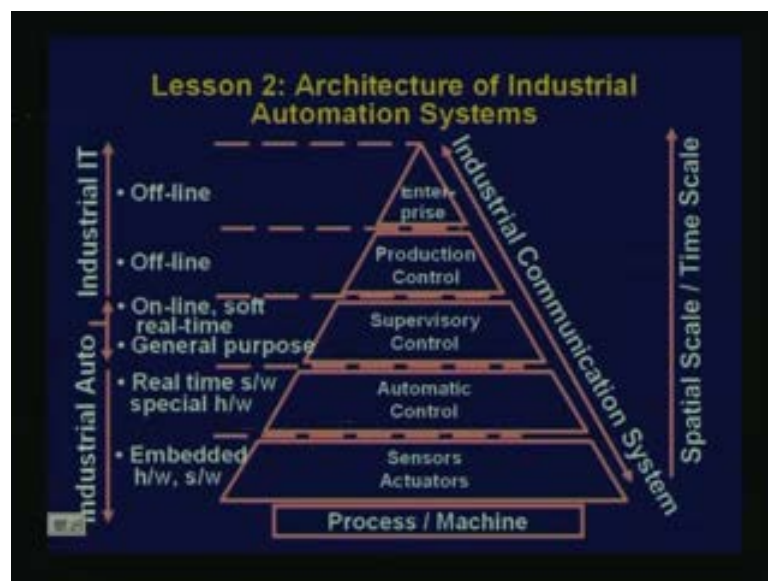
Lesson 2: Architecture of Industrial Automation Systems

Industrial IT

Industrial Auto

• Off-line

• Off-line

• On-line, soft real-time

• General purpose

• Real time s/w special h/w

• Embedded h/w, s/w

Enterprise

Production Control

Supervisory Control

Automatic Control

Sensors Actuators

Process / Machine

Industrial Communication System

Spatial Scale / Time Scale